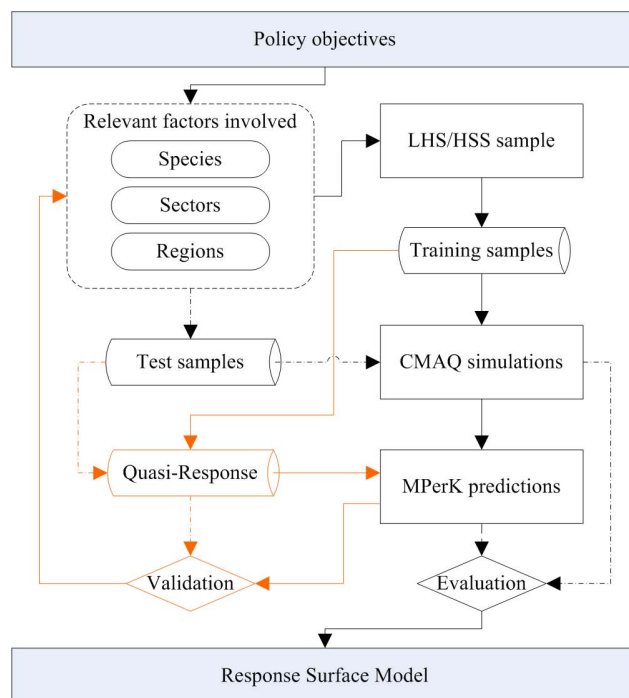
Policy objectives

Relevant factors involved

Species

Sectors

Regions

LHS/HSS sample

Training samples

Test samples

CMAQ simulations

Quasi-Response

MPerK predictions

Validation

Evaluation

Response Surface Model